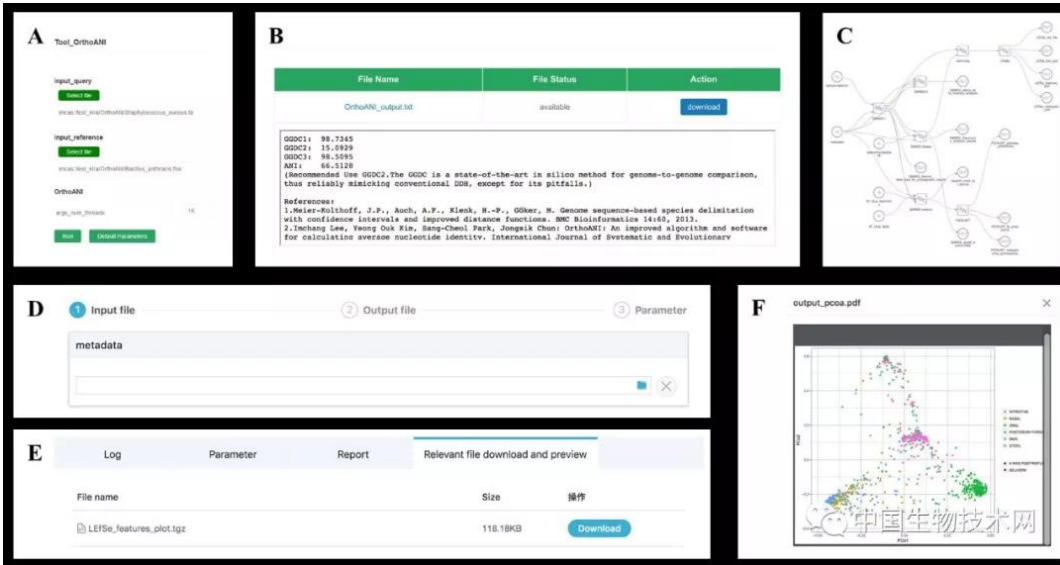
A

Tool_OrthoANI

input_query

Select file

imcas:/test_xtra/OrthoANI/Staphylococcus_aureus.fa

input_reference

Select file

imcas:/test_xtra/OrthoANI/Bacillus_anthracis.fna

OrthoANI

args_num_threads

Run

Default Parameters

B

| File Name | File Status | Action |
|---|---|---|
| OrthoANI_output.txt | available | download |

GGDC1: 98.7345
GGDC2: 15.0929
GGDC3: 98.5095
ANI: 66.5120
(Recommended Use GGDC2.The GGDC is a state-of-the-art in silico method for genome-to-genome comparison, thus reliably mimicking conventional DDH, except for its pitfalls.)

References:
1.Meier-Kolthoff, J.P., Auch, A.F., Klenk, H.-P., Göker, M. Genome sequence-based species delimitation with confidence intervals and improved distance functions. BMC Bioinformatics 14:60, 2013.
2.Imchang Lee, Yeong Ouk Kim, Sang-Cheol Park, Jongsik Chun: OrthoANI: An improved algorithm and software for calculating average nucleotide identity. International Journal of Systematic and Evolutionary

C

D

1 Input file

2 Output file

3 Parameter

metadata

E

Log

Parameter

Report

Relevant file download and preview

File name

Size

操作

LEfSe_features_plot.tgz

118.18KB

Download

F

output_pcoa.pdf

中国生物技术网